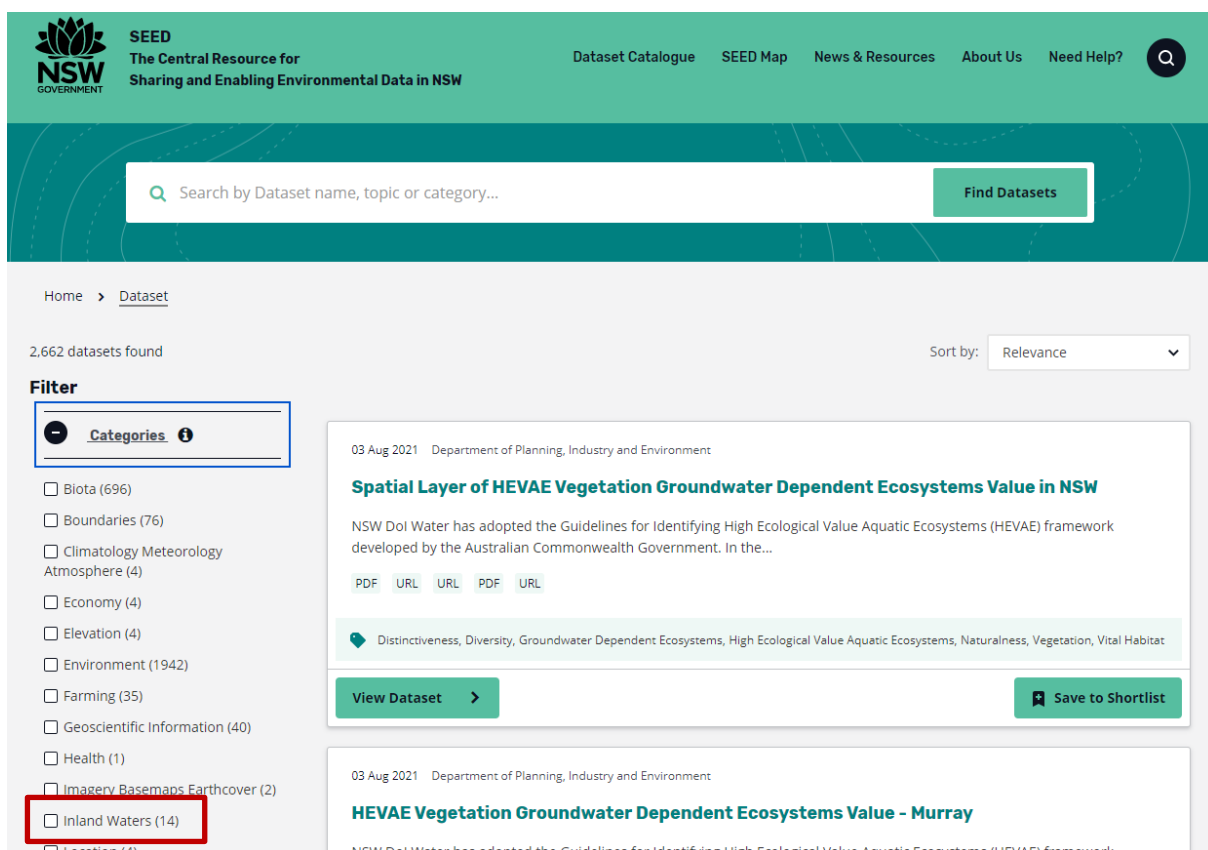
NSW GOVERNMENT

SEED
The Central Resource for Sharing and Enabling Environmental Data in NSW

Dataset Catalogue SEED Map News & Resources About Us Need Help?

Search by Dataset name, topic or category...

Find Datasets

Home > Dataset

2,662 datasets found

Sort by: Relevance

Filter

Categories

Biota (696)
Boundaries (76)
Climatology Meteorology Atmosphere (4)
Economy (4)
Elevation (4)
Environment (1942)
Farming (35)
Geoscientific Information (40)
Health (1)
Imagery Basemaps Earthcover (2)
Inland Waters (14)
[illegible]

03 Aug 2021 Department of Planning, Industry and Environment

Spatial Layer of HEVAE Vegetation Groundwater Dependent Ecosystems Value in NSW

NSW DoI Water has adopted the Guidelines for Identifying High Ecological Value Aquatic Ecosystems (HEVAE) framework developed by the Australian Commonwealth Government. In the...

PDF URL URL PDF URL

Distinctiveness, Diversity, Groundwater Dependent Ecosystems, High Ecological Value Aquatic Ecosystems, Naturalness, Vegetation, Vital Habitat

View Dataset

Save to Shortlist

03 Aug 2021 Department of Planning, Industry and Environment

HEVAE Vegetation Groundwater Dependent Ecosystems Value - Murray

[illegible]